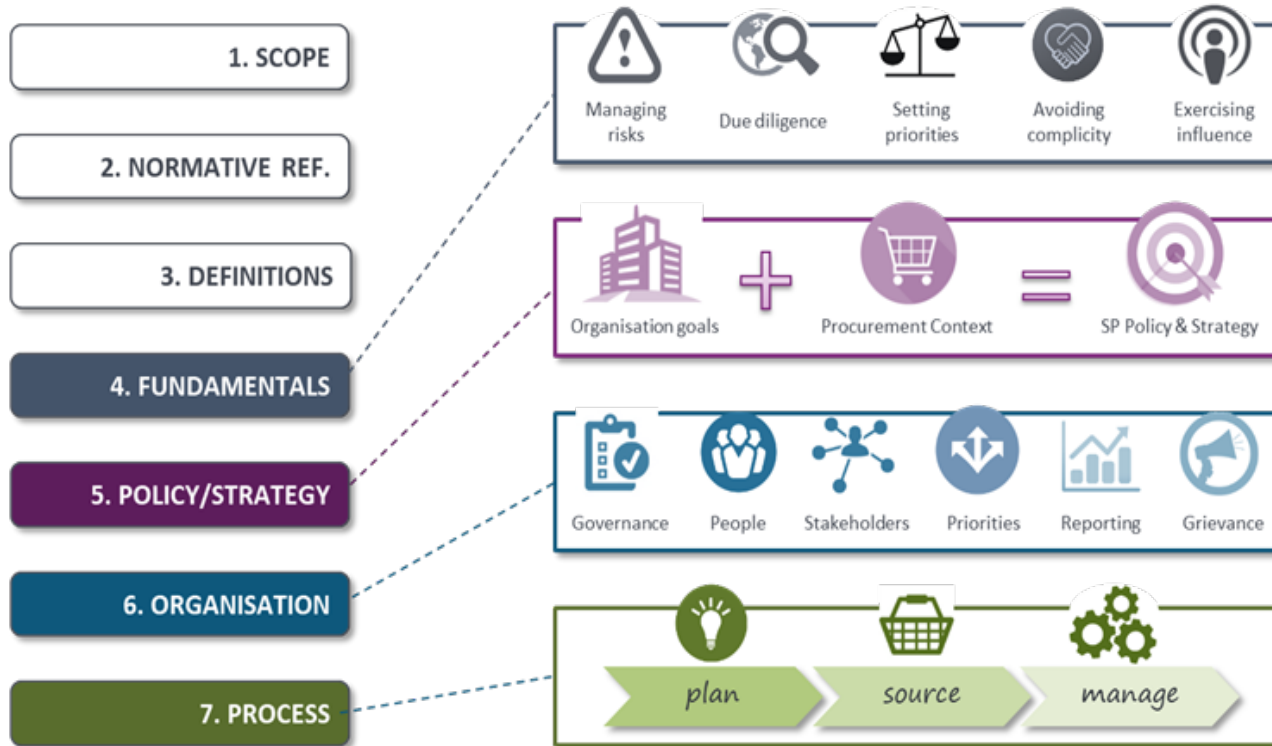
1. SCOPE

2. NORMATIVE REF.

3. DEFINITIONS

4. FUNDAMENTALS

5. POLICY/STRATEGY

6. ORGANISATION

7. PROCESS

Managing risks

Due diligence

Setting priorities

Avoiding complicity

Exercising influence

Organisation goals + Procurement Context = SP Policy & Strategy

Governance

People

Stakeholders

Priorities

Reporting

Grievance

plan

source

manage